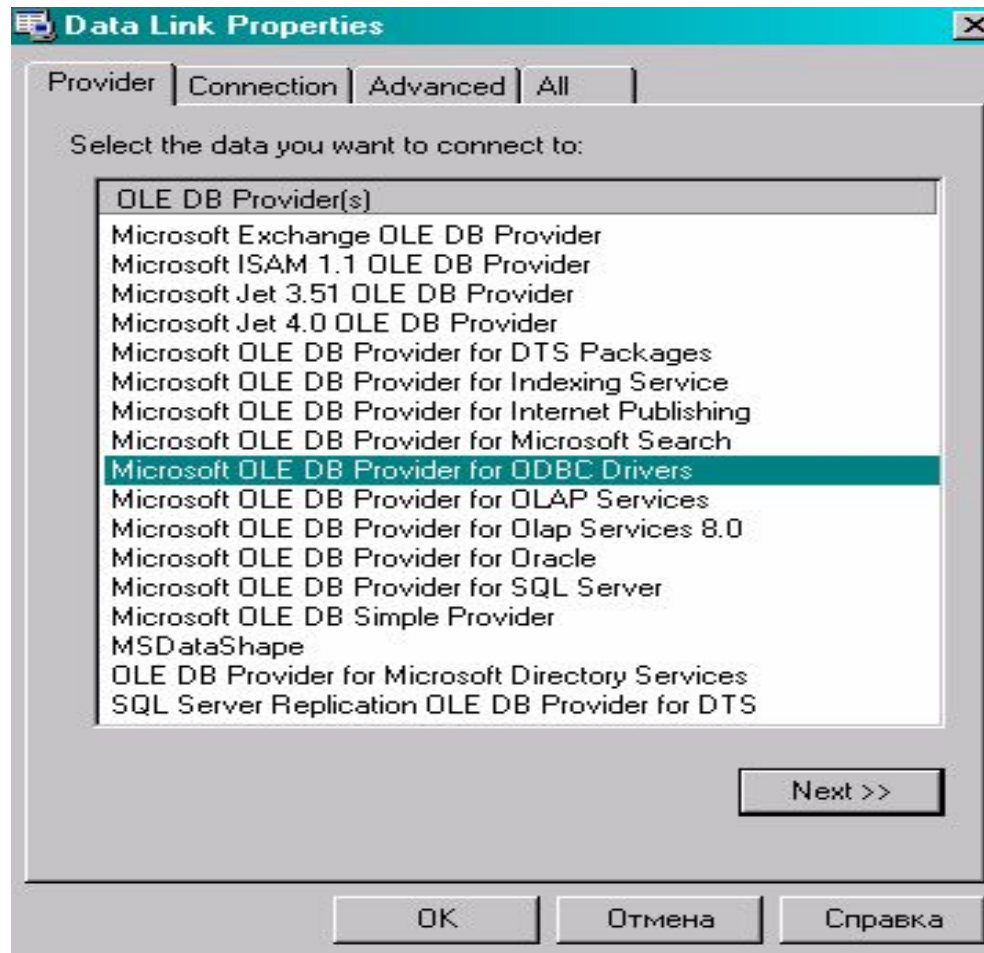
Data Link Properties

Provider | Connection | Advanced | All

Select the data you want to connect to:

OLE DB Provider(s)
Microsoft Exchange OLE DB Provider
Microsoft ISAM 1.1 OLE DB Provider
Microsoft Jet 3.51 OLE DB Provider
Microsoft Jet 4.0 OLE DB Provider
Microsoft OLE DB Provider for DTS Packages
Microsoft OLE DB Provider for Indexing Service
Microsoft OLE DB Provider for Internet Publishing
Microsoft OLE DB Provider for Microsoft Search
Microsoft OLE DB Provider for ODBC Drivers
Microsoft OLE DB Provider for OLAP Services
Microsoft OLE DB Provider for Olap Services 8.0
Microsoft OLE DB Provider for Oracle
Microsoft OLE DB Provider for SQL Server
Microsoft OLE DB Simple Provider
MSDataShape
OLE DB Provider for Microsoft Directory Services
SQL Server Replication OLE DB Provider for DTS

Next >>

OK | Отмена | Справка